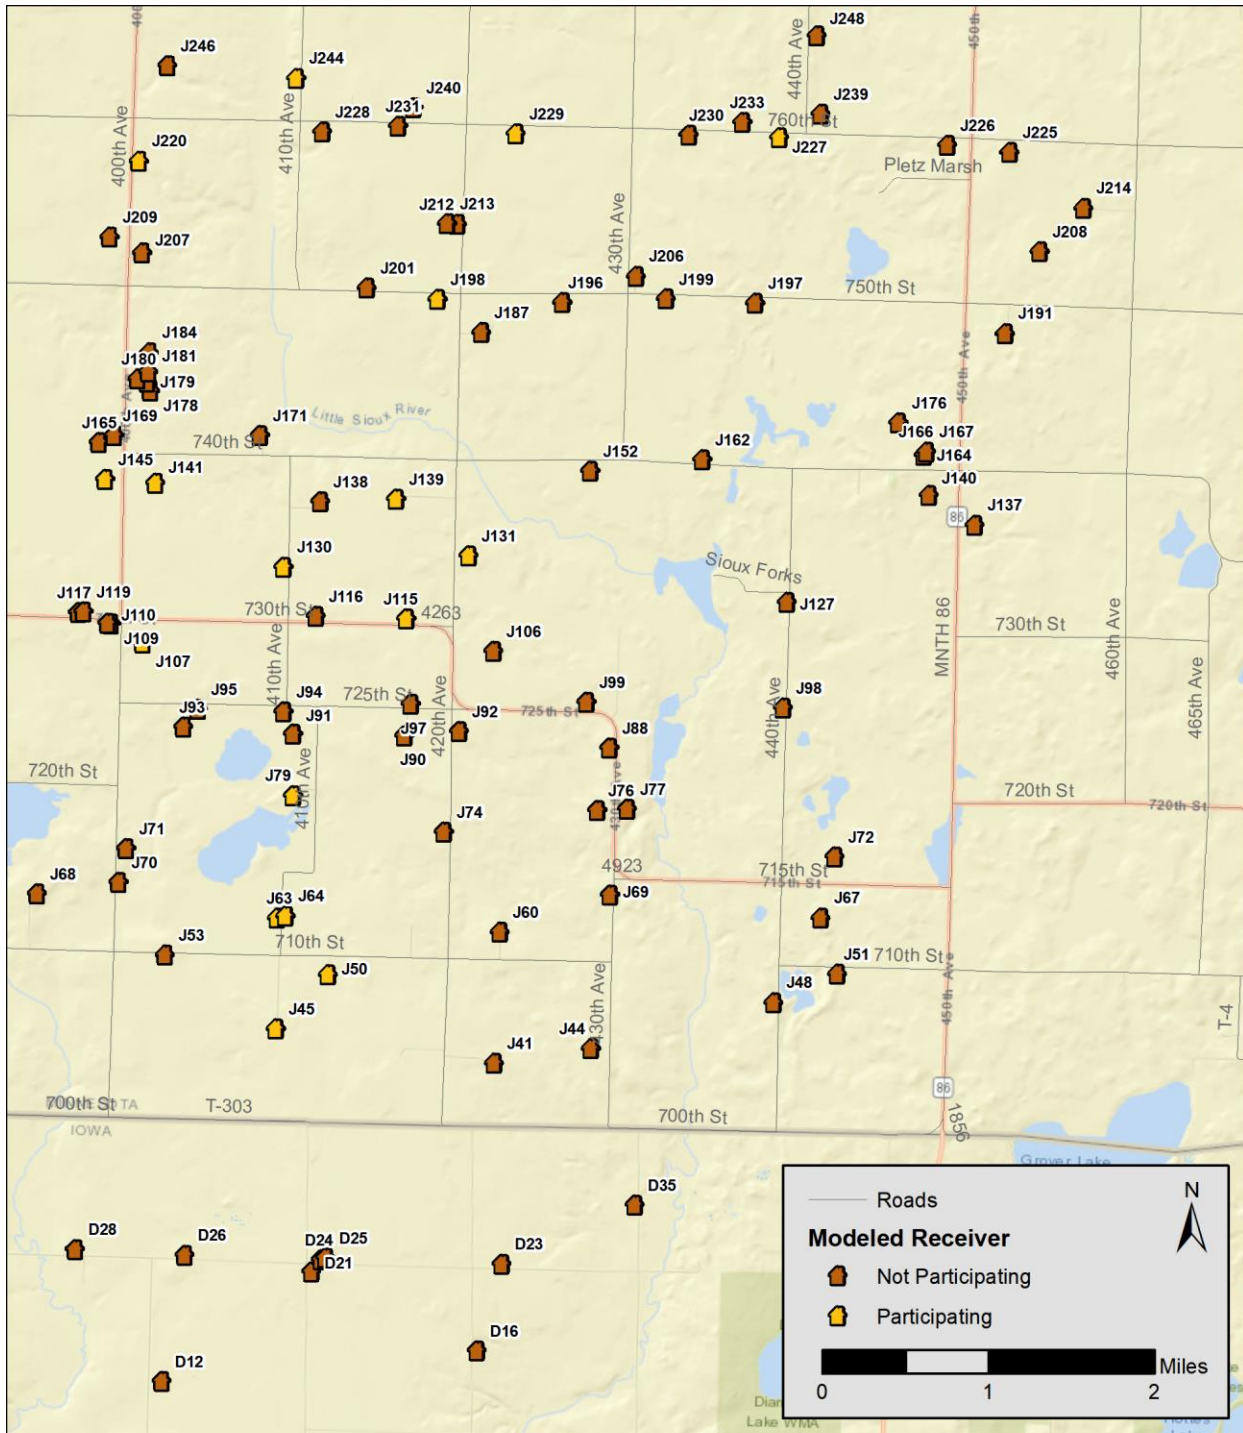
J246
J244
J240
J231
J228
J229
J220
400th Ave
410th Ave
J248
440th Ave
450th
J239
J233
J230
760th St
J227
J226
J225
Pletz Marsh
J214
J208
J209
J207
J212 J213
430th Ave
J201
J198
J196
J206
J199
J197
750th St
J191
J187
J184
J180 J181
J179
J178
J169
J165
J171
Little Sioux River
740th St
J176
J166 J167
J164
J140
450th Ave
J152
J162
J145
J141
J138
J139
J137
86
J131
J130
Sioux Forks
J127
J117 J119
J110
J109
J107
730th St
J116
J115
4263
J106
730th St
460th Ave
MNTH 86
J95
J93
J94
J91
725th St
J97
J90
420th Ave
J92
725th St
J99
J88
440th Ave
J98
465th Ave
410th Ave
720th St
J79
J76 J77
720th St
720th St
J74
J71
J70
J72
J68
4923
715th St
715th St
J69
J63 J64
J60
J67
J53
710th St
J50
J51 710th St
J48
450th Ave
J45
J44
430th Ave
J41
T-4
700th St
TA
IOWA
T-303
700th St
86
1856
Graver Lake
D35
D28
D26
D24 D25
D21
D23
D16
D12
Roads
Modeled Receiver
Not Participating
Participating
N
Miles
0
1
2
Diam
Lake WMA